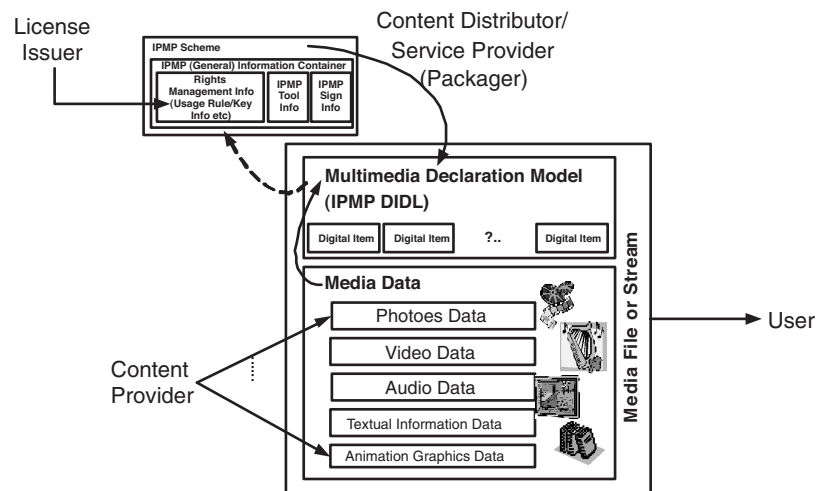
License Issuer

IPMP Scheme

IPMP (General) Information Container

Rights Management Info (Usage Rule/Key Info etc)

IPMP Tool Info

IPMP Sign Info

Content Distributor/ Service Provider (Packager)

Multimedia Declaration Model (IPMP DIDL)

Digital Item

Digital Item

?..

Digital Item

Media Data

Photoes Data

Video Data

Audio Data

Textual Information Data

Animation Graphics Data

Media File or Stream

User

Content Provider